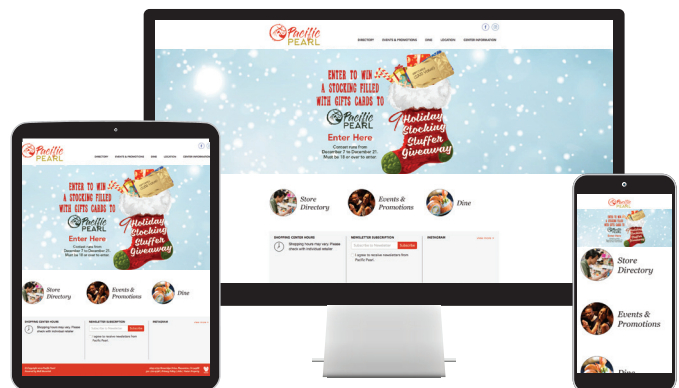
Pacific PEARL

DIRECTORY EVENTS & PROMOTIONS DINE LOCATION CENTER INFORMATION

ENTER TO WIN A STOCKING FILLED WITH GIFTS CARDS TO

Pacific PEARL

Enter Here

Contest runs from December 7 to December 21. Must be 18 or over to enter.

Holiday Stocking Stuffer Giveaway

Store Directory

Events & Promotions

Dine

SHOPPING CENTER HOURS

Shopping hours may vary. Please check with individual retailer.

NEWSLETTER SUBSCRIPTION

Subscribe

I agree to receive newsletters from Pacific Pearl.

INSTAGRAM